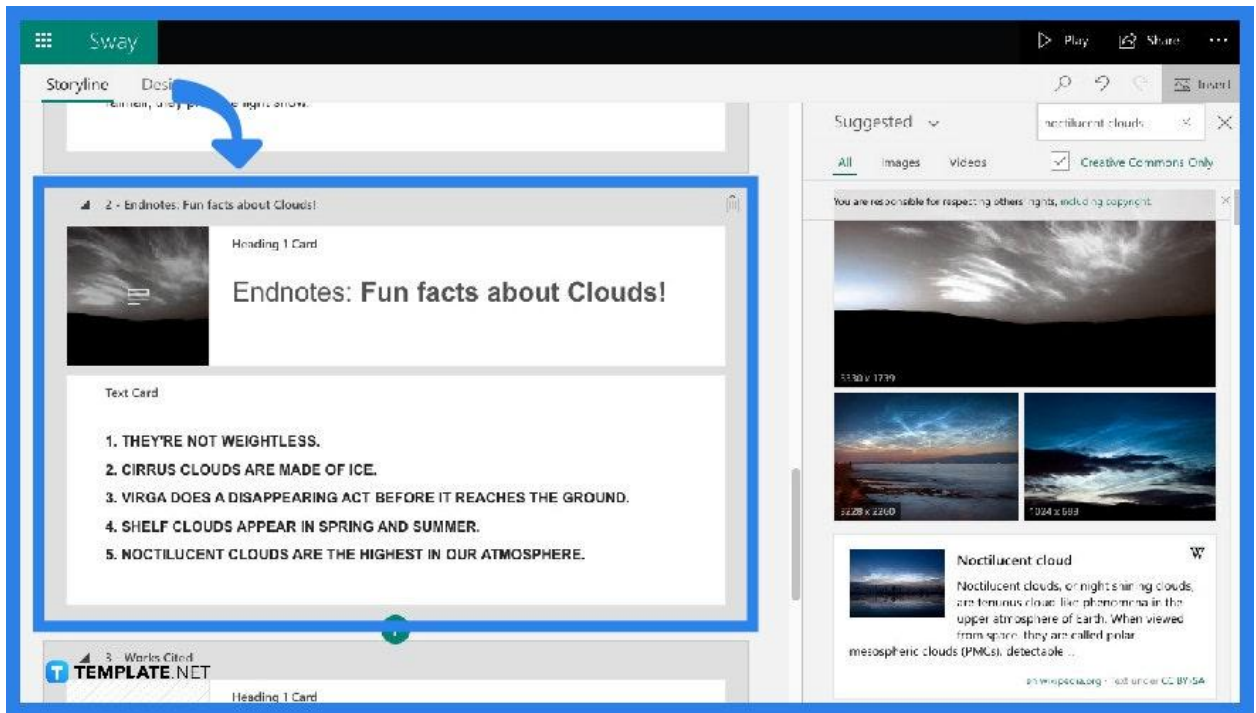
Sway

Play Share ···

Storyline Desi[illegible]

Insert

rainfall, they pr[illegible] light snow.

2 - Endnotes: Fun facts about Clouds!

Heading 1 Card

Endnotes: **Fun facts about Clouds!**

Text Card

1. THEY'RE NOT WEIGHTLESS.
2. CIRRUS CLOUDS ARE MADE OF ICE.
3. VIRGA DOES A DISAPPEARING ACT BEFORE IT REACHES THE GROUND.
4. SHELF CLOUDS APPEAR IN SPRING AND SUMMER.
5. NOCTILUCENT CLOUDS ARE THE HIGHEST IN OUR ATMOSPHERE.

3 - Works Cited

Heading 1 Card

TEMPLATE.NET

Suggested

noctilucent clouds

All Images Videos Creative Commons Only

You are responsible for respecting others' rights, including copyright.

3330 x 1739

3228 x 2260

1024 x 683

Noctilucent cloud

W

Noctilucent clouds, or night shining clouds, are tenuous cloud-like phenomena in the upper atmosphere of earth. When viewed from space, they are called polar mesospheric clouds (PMCs), detectable ...

en.wikipedia.org · Text under CC BY-SA